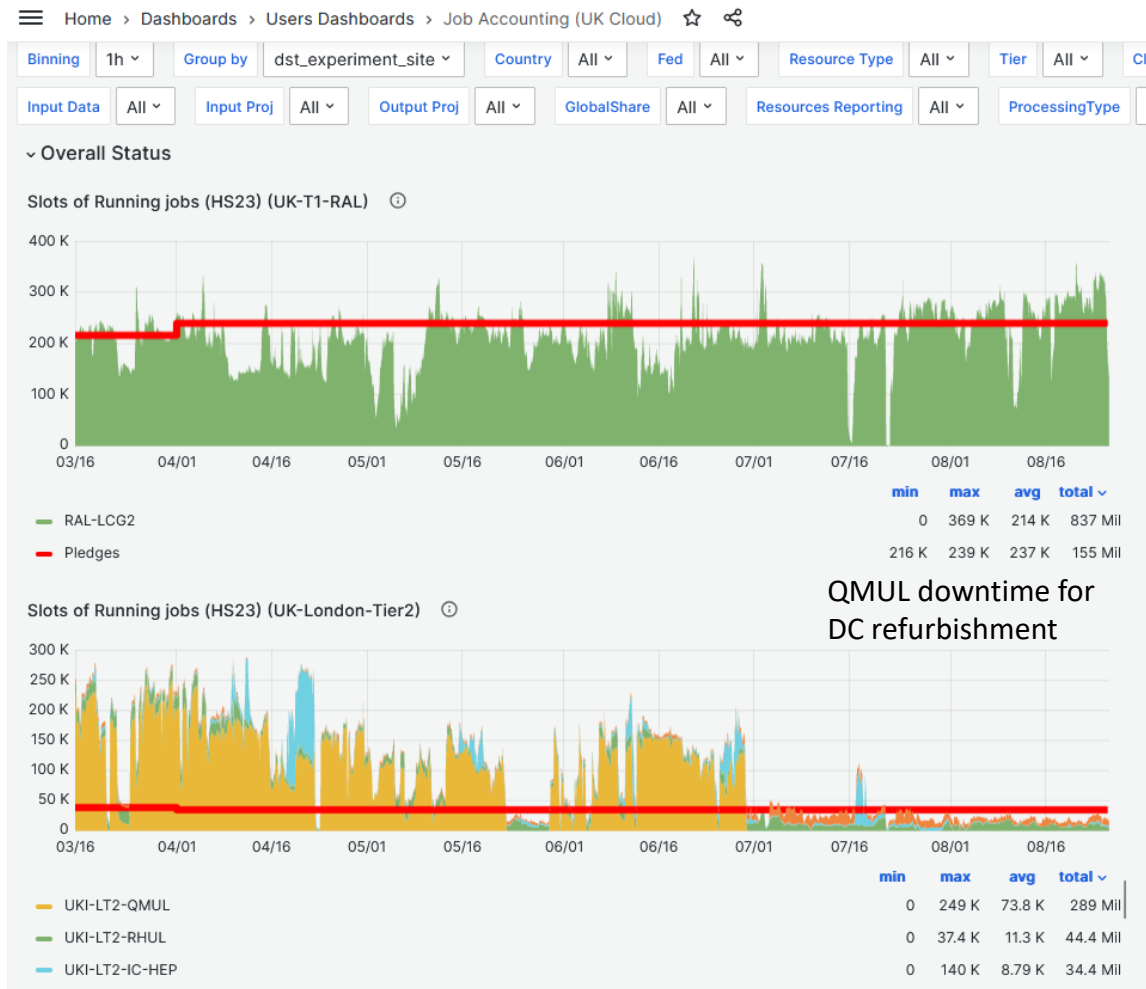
Home › Dashboards › Users Dashboards › Job Accounting (UK Cloud)

Binning 1h Group by dst_experiment_site Country All Fed All Resource Type All Tier All Cl

Input Data All Input Proj All Output Proj All GlobalShare All Resources Reporting All ProcessingType

Overall Status

Slots of Running jobs (HS23) (UK-T1-RAL)

400 K
300 K
200 K
100 K
0
03/16 04/01 04/16 05/01 05/16 06/01 06/16 07/01 07/16 08/01 08/16

| | min | max | avg | total |
|---|---|---|---|---|
| RAL-LCG2 | 0 | 369 K | 214 K | 837 Mil |
| Pledges | 216 K | 239 K | 237 K | 155 Mil |

QMUL downtime for DC refurbishment

Slots of Running jobs (HS23) (UK-London-Tier2)

300 K
250 K
200 K
150 K
100 K
50 K
0
03/16 04/01 04/16 05/01 05/16 06/01 06/16 07/01 07/16 08/01 08/16

| | min | max | avg | total |
|---|---|---|---|---|
| UKI-LT2-QMUL | 0 | 249 K | 73.8 K | 289 Mil |
| UKI-LT2-RHUL | 0 | 37.4 K | 11.3 K | 44.4 Mil |
| UKI-LT2-IC-HEP | 0 | 140 K | 8.79 K | 34.4 Mil |